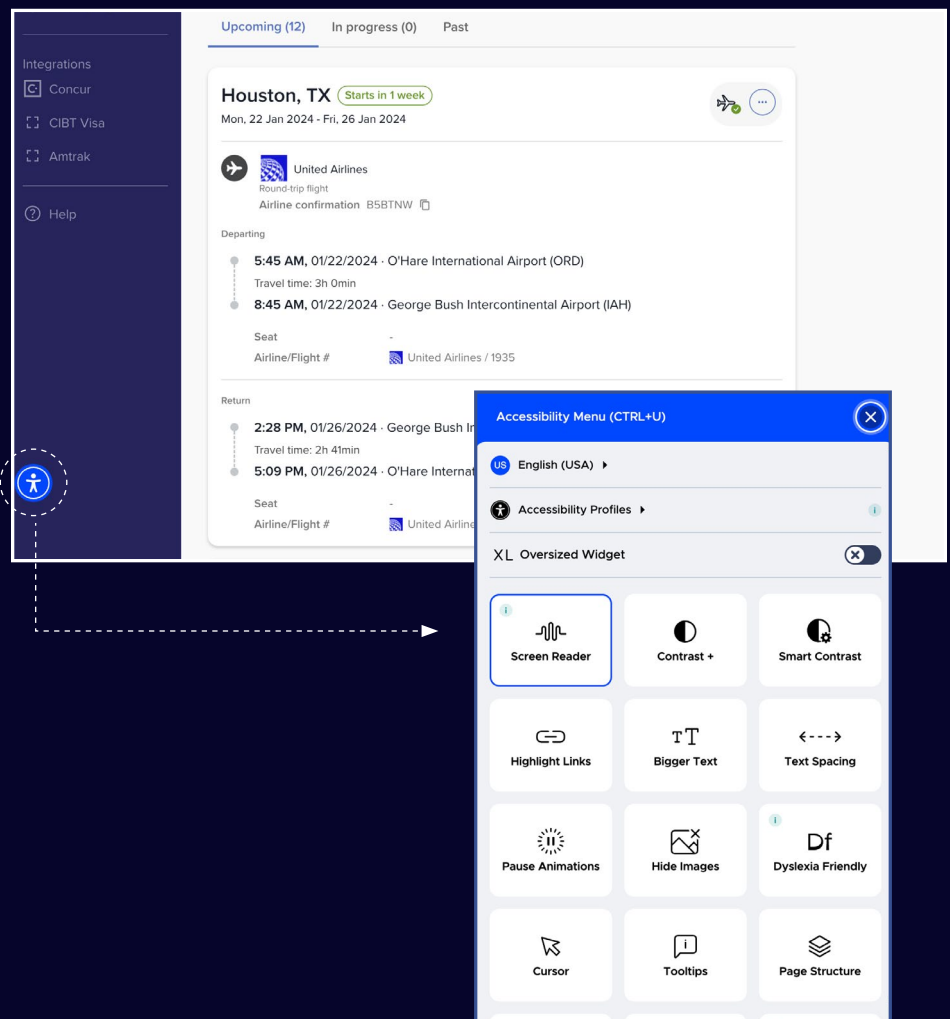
Integrations
Concur
CIBT Visa
Amtrak

Help

Upcoming (12) In progress (0) Past

Houston, TX Starts in 1 week
Mon, 22 Jan 2024 - Fri, 26 Jan 2024

United Airlines
Round-trip flight
Airline confirmation B5BTNW

Departing
5:45 AM, 01/22/2024 · O'Hare International Airport (ORD)
Travel time: 3h 0min
8:45 AM, 01/22/2024 · George Bush Intercontinental Airport (IAH)

Seat -
Airline/Flight # United Airlines / 1935

Return
2:28 PM, 01/26/2024 · George Bush In
Travel time: 2h 41min
5:09 PM, 01/26/2024 · O'Hare Internat

Seat -
Airline/Flight # United Airline

Accessibility Menu (CTRL+U)
US English (USA)
Accessibility Profiles
XL Oversized Widget

Screen Reader
Contrast +
Smart Contrast
Highlight Links
Bigger Text
Text Spacing
Pause Animations
Hide Images
Df
Dyslexia Friendly
Cursor
Tooltips
Page Structure